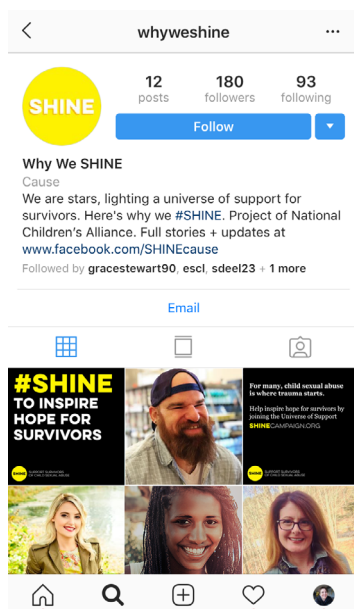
whyweshine

SHINE

12 posts

180 followers

93 following

Follow

Why We SHINE

Cause

We are stars, lighting a universe of support for survivors. Here's why we #SHINE. Project of National Children's Alliance. Full stories + updates at www.facebook.com/SHINEcause

Followed by gracestewart90, escl, sdeel23 + 1 more

Email

#SHINE TO INSPIRE HOPE FOR SURVIVORS

SHINE SUPPORT SURVIVORS OF CHILD SEXUAL ABUSE

For many, child sexual abuse is where trauma starts.

Help inspire hope for survivors by joining the Universe of Support

SHINECAMPAIGN.ORG

SHINE SUPPORT SURVIVORS OF CHILD SEXUAL ABUSE